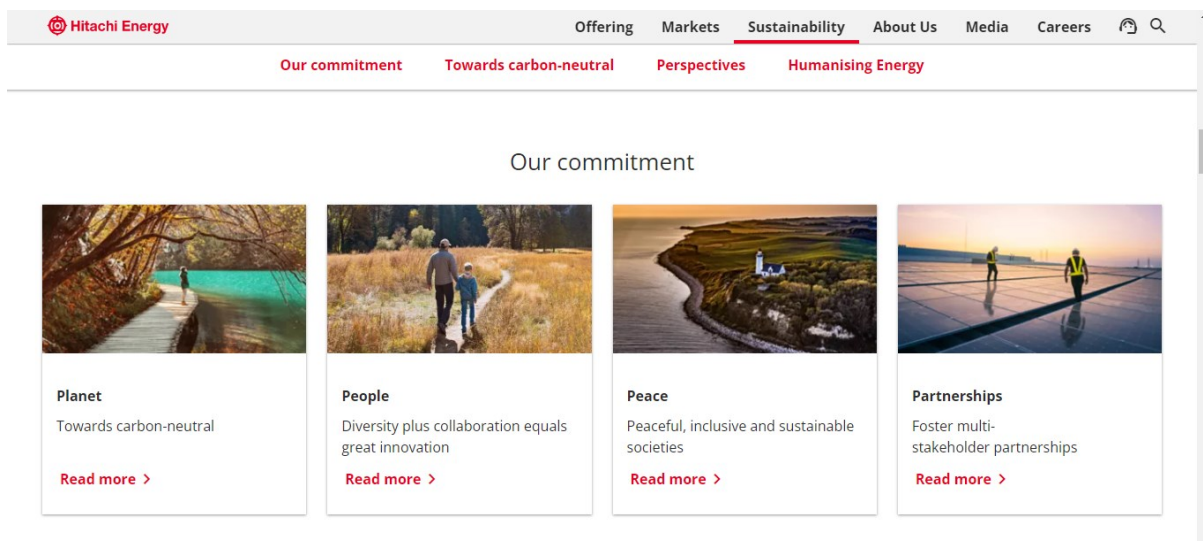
Hitachi Energy

Offering Markets Sustainability About Us Media Careers

Our commitment Towards carbon-neutral Perspectives Humanising Energy

Our commitment

Planet
Towards carbon-neutral
Read more >

People
Diversity plus collaboration equals great innovation
Read more >

Peace
Peaceful, inclusive and sustainable societies
Read more >

Partnerships
Foster multi-stakeholder partnerships
Read more >